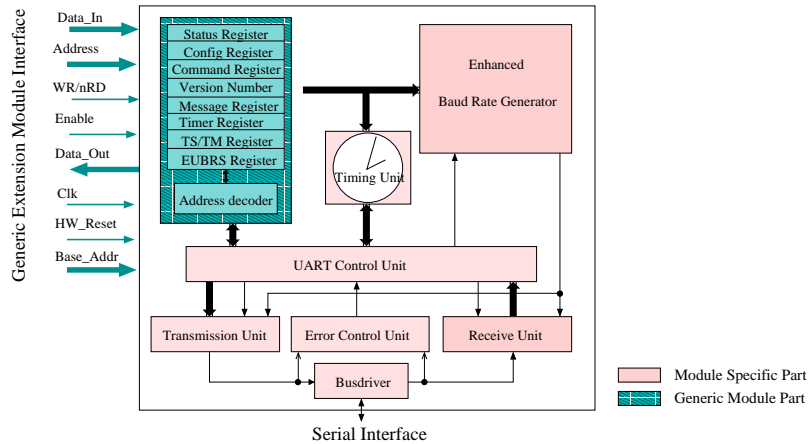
Generic Extension Module Interface

Data_In
Address
WR/nRD
Enable
Data_Out
Clk
HW_Reset
Base_Addr

Status Register
Config Register
Command Register
Version Number
Message Register
Timer Register
TS/TM Register
EUBRS Register
Address decoder

Enhanced
Baud Rate Generator

Timing Unit

UART Control Unit

Transmission Unit
Error Control Unit
Receive Unit

Busdriver

Serial Interface

Module Specific Part
Generic Module Part